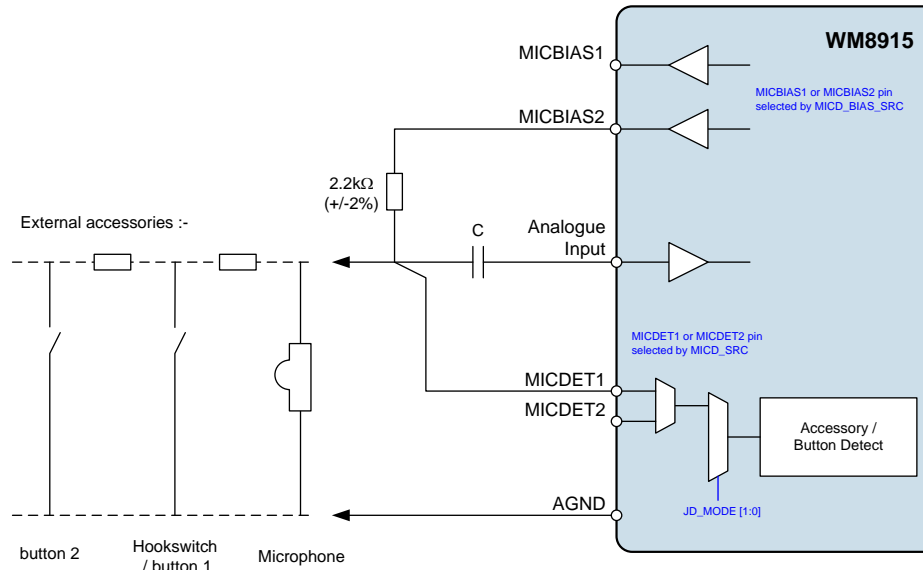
WM8915

MICBIAS1

MICBIAS1 or MICBIAS2 pin selected by MICD_BIAS_SRC

MICBIAS2

2.2kΩ (+/-2%)

External accessories :-

C

Analogue Input

MICDET1 or MICDET2 pin selected by MICD_SRC

MICDET1

MICDET2

Accessory / Button Detect

AGND

JD_MODE [1:0]

button 2

Hookswitch / button 1

Microphone